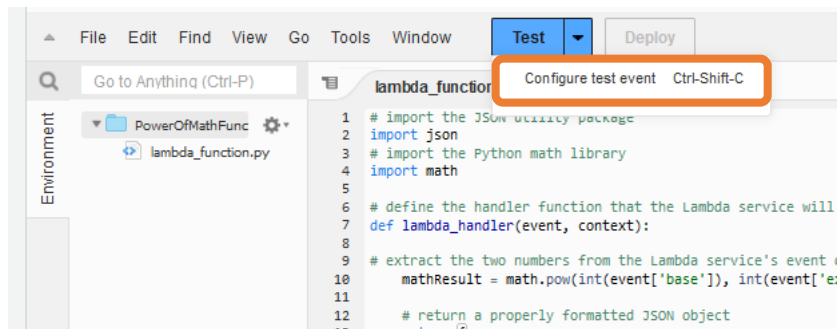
File Edit Find View Go Tools Window Test Deploy

Go to Anything (Ctrl-P)

lambda_function

Configure test event Ctrl-Shift-C

Environment

PowerOfMathFunc

lambda_function.py

1 # import the JSON utility package
2 import json
3 # import the Python math library
4 import math
5
6 # define the handler function that the Lambda service will
7 def lambda_handler(event, context):
8
9 # extract the two numbers from the Lambda service's event
10 mathResult = math.pow(int(event['base']), int(event['ex
11
12 # return a properly formatted JSON object